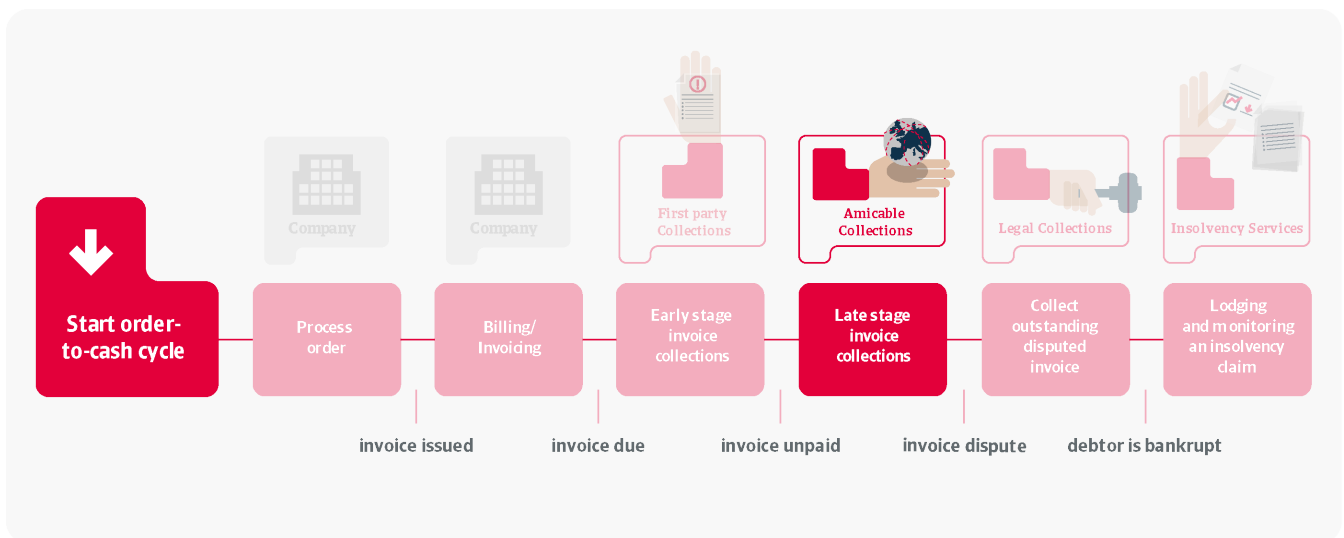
Company

Company

First party Collections

Amicable Collections

Legal Collections

Insolvency Services

Start order-to-cash cycle

Process order

Billing/ Invoicing

Early stage invoice collections

Late stage invoice collections

Collect outstanding disputed invoice

Lodging and monitoring an insolvency claim

invoice issued

invoice due

invoice unpaid

invoice dispute

debtor is bankrupt